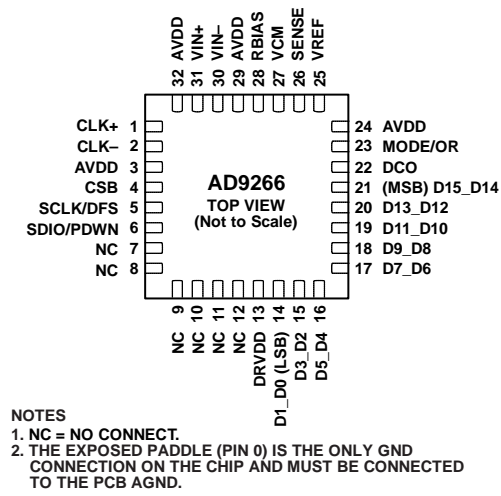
32 AVDD
31 VIN+
30 VIN–
29 AVDD
28 RBIAS
27 VCM
26 SENSE
25 VREF

CLK+ 1
CLK– 2
AVDD 3
CSB 4
SCLK/DFS 5
SDIO/PDWN 6
NC 7
NC 8

AD9266
TOP VIEW
(Not to Scale)

24 AVDD
23 MODE/OR
22 DCO
21 (MSB) D15_D14
20 D13_D12
19 D11_D10
18 D9_D8
17 D7_D6

NC 9
NC 10
NC 11
NC 12
DRVDD 13
D1_D0 (LSB) 14
D3_D2 15
D5_D4 16

NOTES
1. NC = NO CONNECT.
2. THE EXPOSED PADDLE (PIN 0) IS THE ONLY GND CONNECTION ON THE CHIP AND MUST BE CONNECTED TO THE PCB AGND.